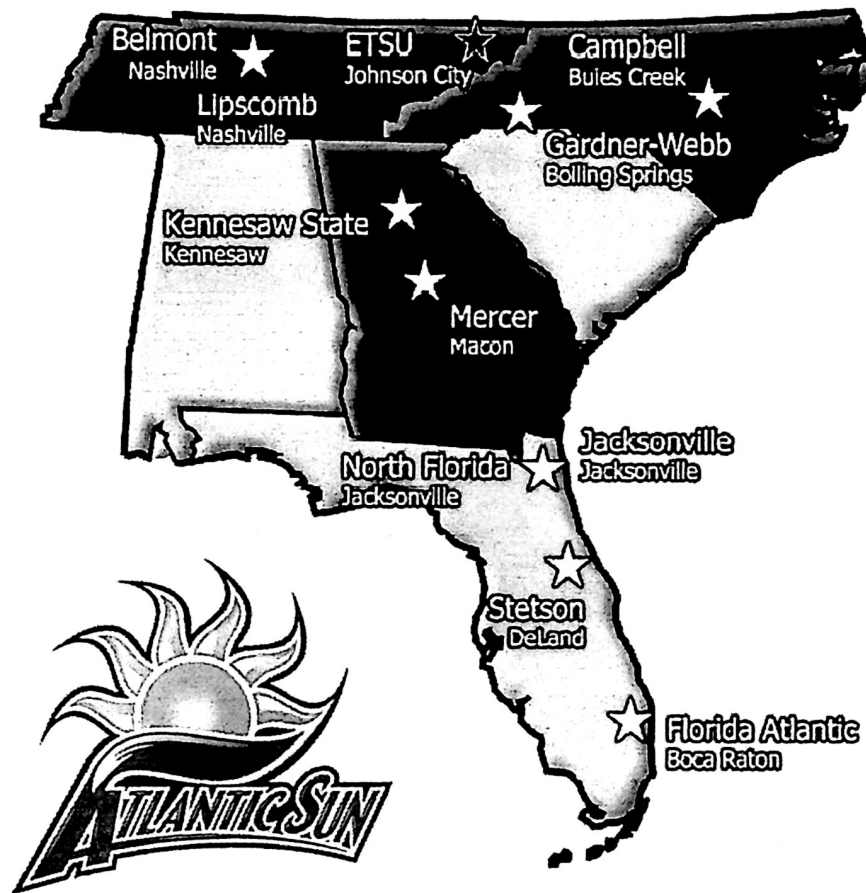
Belmont
Nashville

ETSU
Johnson City

Campbell
Buies Creek

Lipscomb
Nashville

Gardner-Webb
Boiling Springs

Kennesaw State
Kennesaw

Mercer
Macon

Jacksonville
Jacksonville

North Florida
Jacksonville

Stetson
DeLand

Florida Atlantic
Boca Raton

ATLANTIC SUN